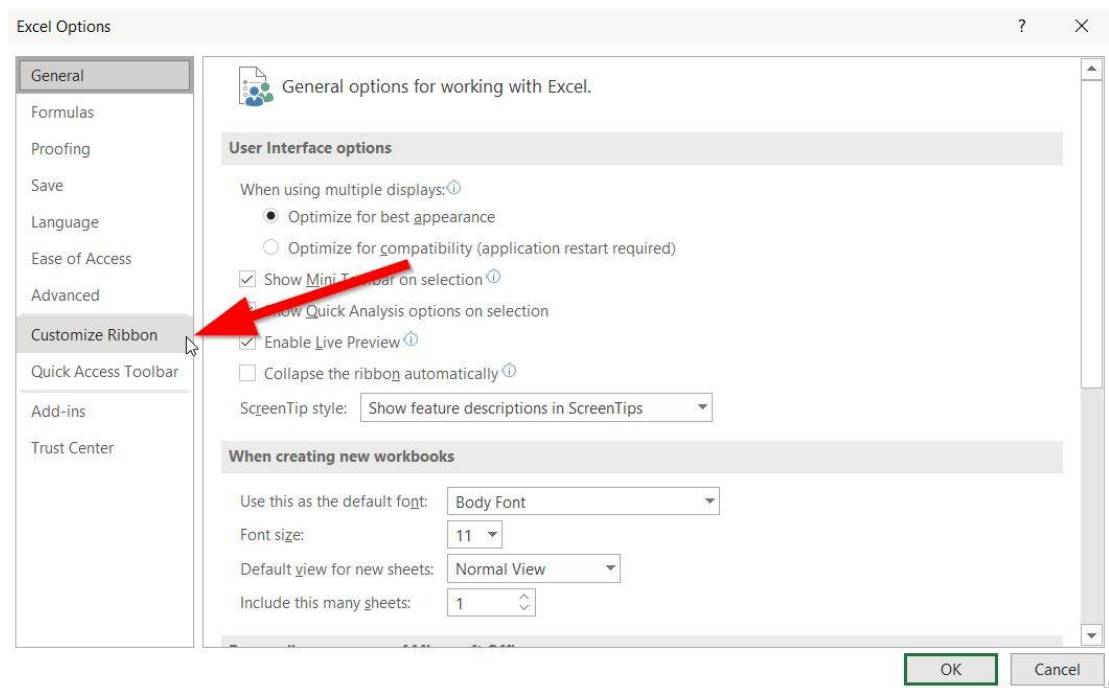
Excel Options

?

General
Formulas
Proofing
Save
Language
Ease of Access
Advanced
Customize Ribbon
Quick Access Toolbar
Add-ins
Trust Center

General options for working with Excel.

User Interface options

When using multiple displays:
Optimize for best appearance
Optimize for compatibility (application restart required)
Show Mini T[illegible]bar on selection
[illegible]ow Quick Analysis options on selection
Enable Live Preview
Collapse the ribbon automatically
ScreenTip style: Show feature descriptions in ScreenTips

When creating new workbooks

Use this as the default font: Body Font
Font size: 11
Default view for new sheets: Normal View
Include this many sheets: 1

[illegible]

OK
Cancel